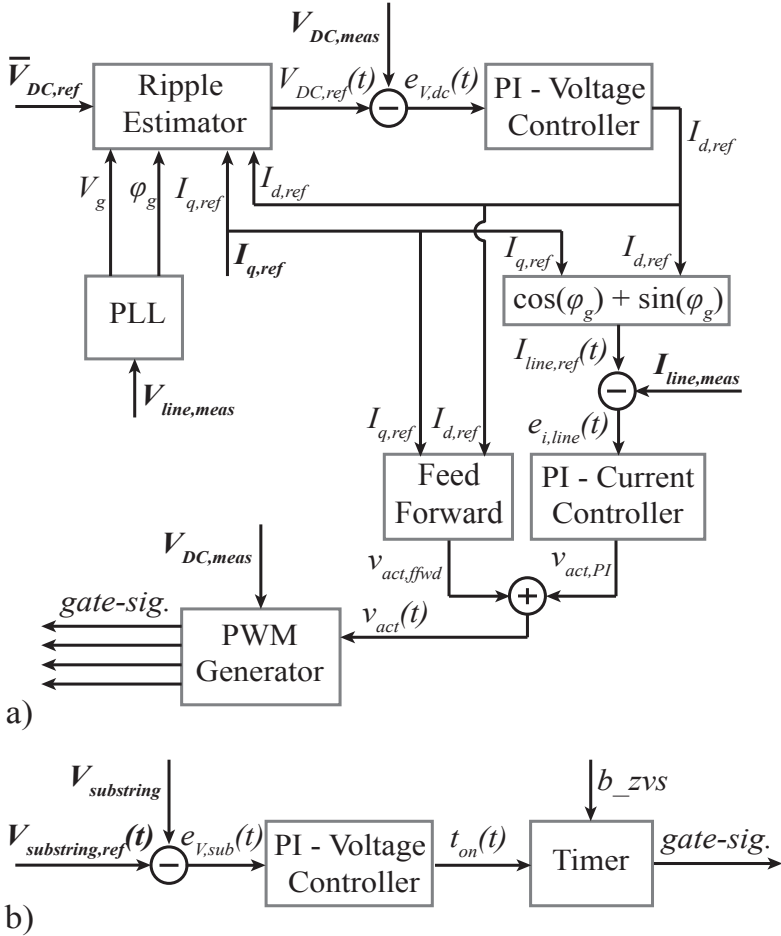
$V_{DC,meas}$

$\bar{V}_{DC,ref}$

Ripple Estimator

$V_{DC,ref}(t)$

$e_{V,dc}(t)$

PI - Voltage Controller

$I_{d,ref}$

$V_g$ $\varphi_g$ $I_{q,ref}$ $I_{d,ref}$

$I_{q,ref}$

$I_{q,ref}$ $I_{d,ref}$

PLL

$\cos(\varphi_g) + \sin(\varphi_g)$

$I_{line,ref}(t)$

$I_{line,meas}$

$V_{line,meas}$

$I_{q,ref}$ $I_{d,ref}$

$e_{i,line}(t)$

Feed Forward

PI - Current Controller

$V_{DC,meas}$

$v_{act,ffwd}$

$v_{act,PI}$

gate-sig.

$v_{act}(t)$

PWM Generator

a)

$V_{substring}$

$b\_zvs$

$V_{substring,ref}(t)$

$e_{V,sub}(t)$

PI - Voltage Controller

$t_{on}(t)$

Timer

gate-sig.

b)